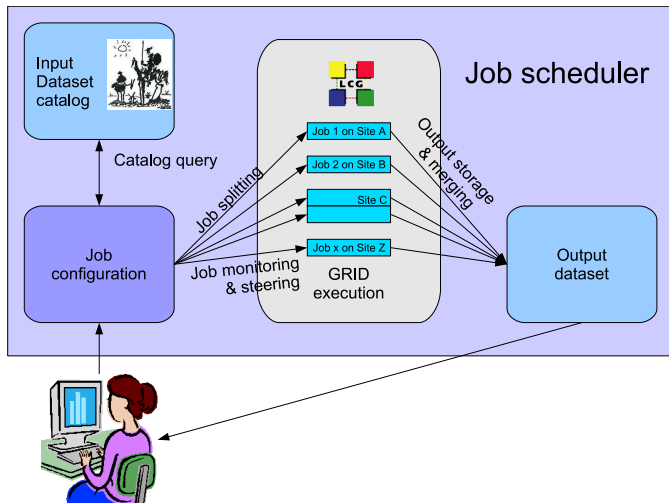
Input Dataset catalog

Job scheduler

LCG

Catalog query

Job 1 on Site A

Job 2 on Site B

Site C

Job x on Site Z

Job splitting

Output storage & merging

Job configuration

Job monitoring & steering

GRID execution

Output dataset